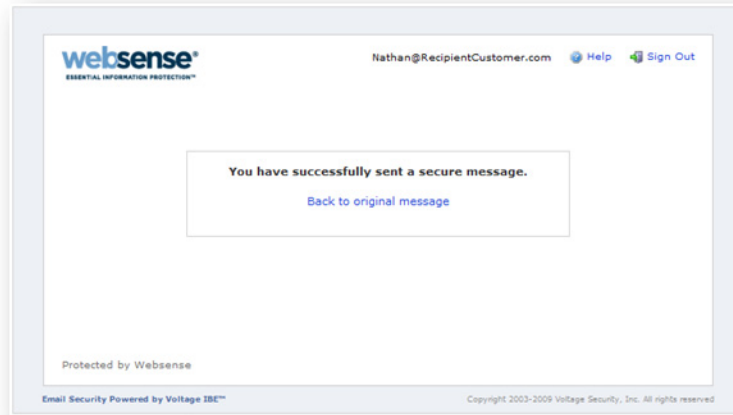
websense®
ESSENTIAL INFORMATION PROTECTION™

Nathan@RecipientCustomer.com Help Sign Out

You have successfully sent a secure message.

Back to original message

Protected by Websense

Email Security Powered by Voltage IBE™

Copyright 2003-2009 Voltage Security, Inc. All rights reserved